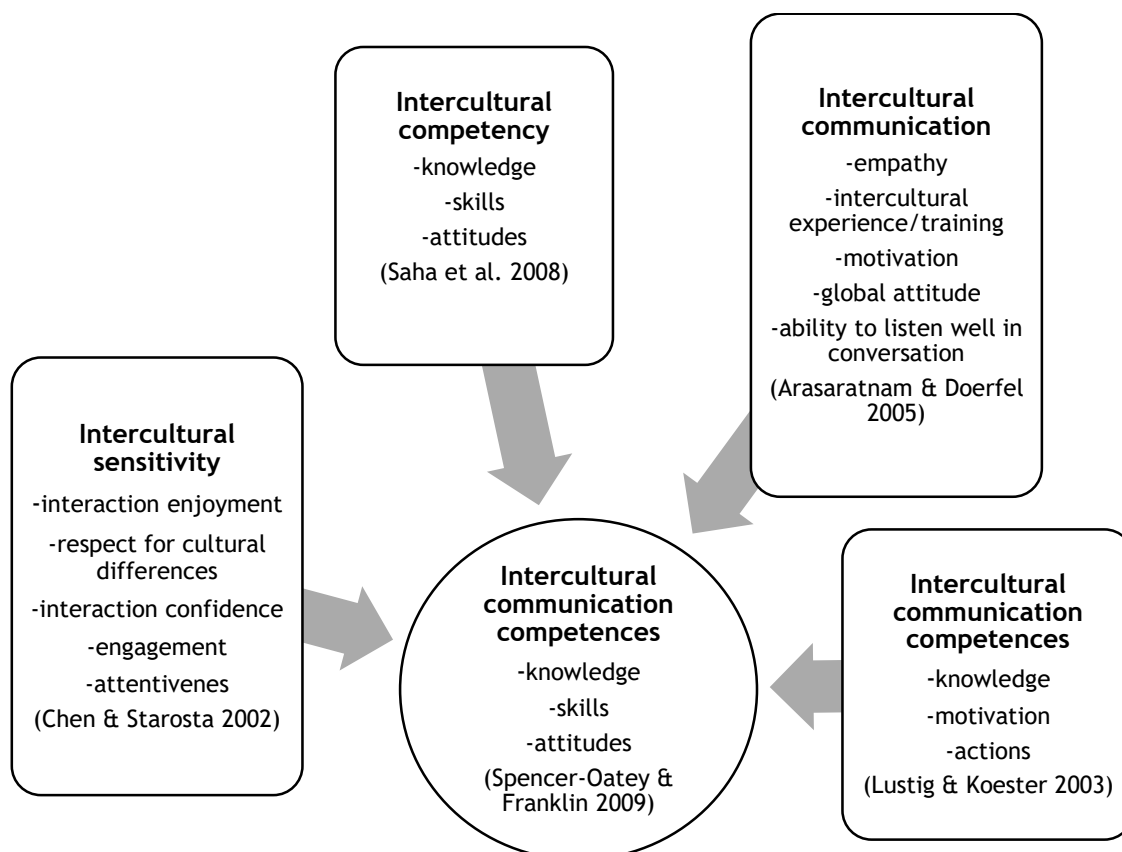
Intercultural competency
-knowledge
-skills
-attitudes
(Saha et al. 2008)

Intercultural communication
-empathy
-intercultural experience/training
-motivation
-global attitude
-ability to listen well in conversation
(Arasaratnam & Doerfel 2005)

Intercultural sensitivity
-interaction enjoyment
-respect for cultural differences
-interaction confidence
-engagement
-attentivenes
(Chen & Starosta 2002)

Intercultural communication competences
-knowledge
-skills
-attitudes
(Spencer-Oatey & Franklin 2009)

Intercultural communication competences
-knowledge
-motivation
-actions
(Lustig & Koester 2003)